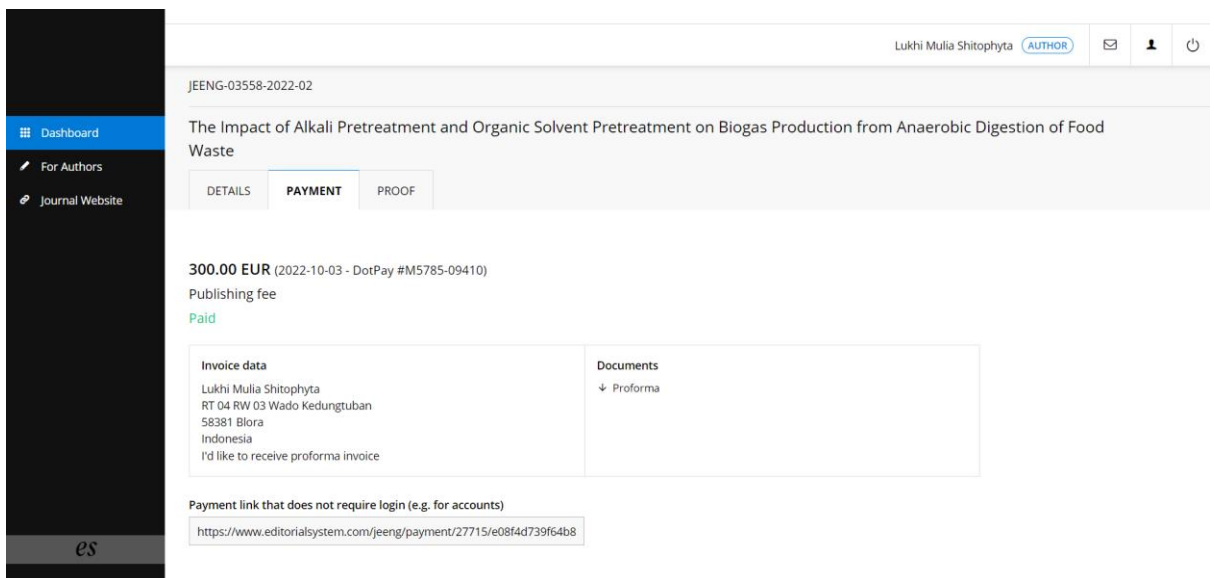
Dashboard
For Authors
Journal Website

es

Lukhi Mulia Shitophyta AUTHOR

JEENG-03558-2022-02

The Impact of Alkali Pretreatment and Organic Solvent Pretreatment on Biogas Production from Anaerobic Digestion of Food Waste

DETAILS PAYMENT PROOF

300.00 EUR (2022-10-03 - DotPay #M5785-09410)
Publishing fee
Paid

| Invoice data | Documents |
|---|---|
| Lukhi Mulia Shitophyta<br>RT 04 RW 03 Wado Kedungtuban<br>58381 Blora<br>Indonesia<br>I'd like to receive proforma invoice | ↓ Proforma |

Payment link that does not require login (e.g. for accounts)
https://www.editorialsystem.com/jeeng/payment/27715/e08f4d739f64b8